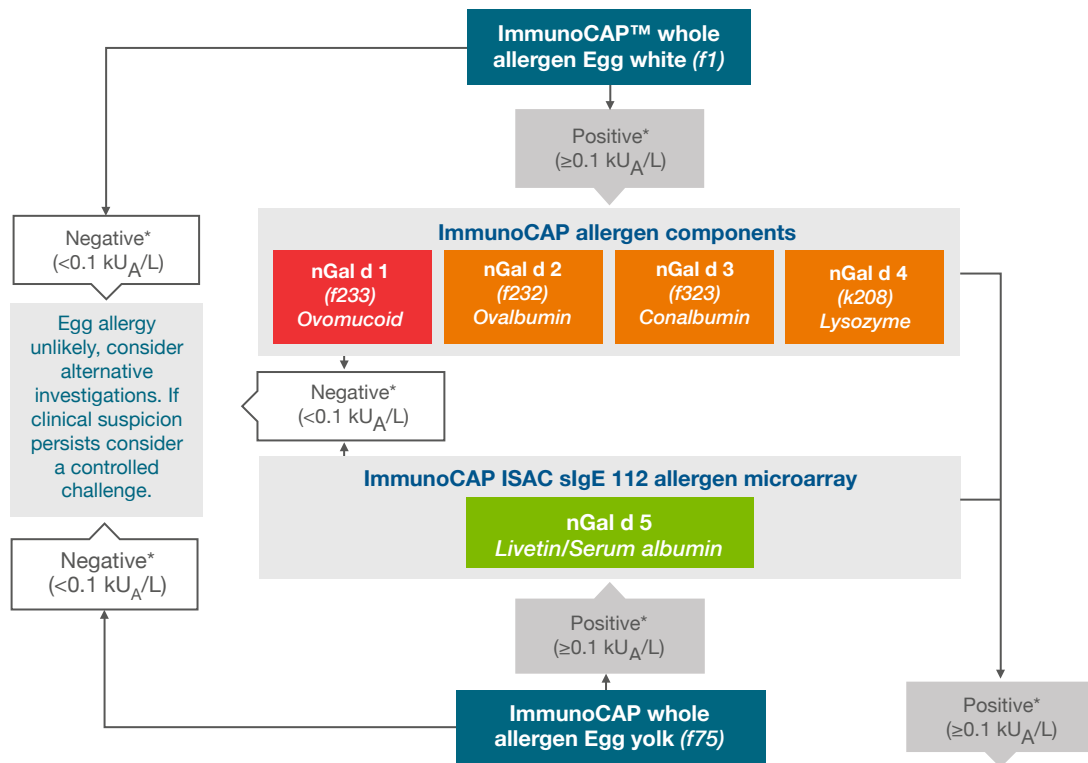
ImmunoCAP™ whole allergen Egg white *(f1)*

Positive*
(≥0.1 $kU_A$/L)

Negative*
(<0.1 $kU_A$/L)

ImmunoCAP allergen components

nGal d 1
*(f233)*
*Ovomucoid*

nGal d 2
*(f232)*
*Ovalbumin*

nGal d 3
*(f323)*
*Conalbumin*

nGal d 4
*(k208)*
*Lysozyme*

Egg allergy unlikely, consider alternative investigations. If clinical suspicion persists consider a controlled challenge.

Negative*
(<0.1 $kU_A$/L)

ImmunoCAP ISAC sIgE 112 allergen microarray

nGal d 5
*Livetin/Serum albumin*

Negative*
(<0.1 $kU_A$/L)

Positive*
(≥0.1 $kU_A$/L)

ImmunoCAP whole allergen Egg yolk *(f75)*

Positive*
(≥0.1 $kU_A$/L)